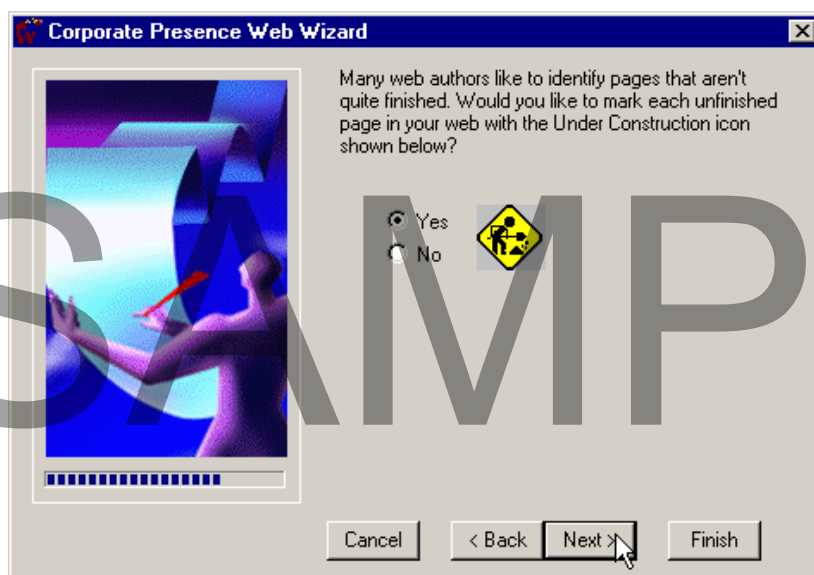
Corporate Presence Web Wizard

Many web authors like to identify pages that aren't quite finished. Would you like to mark each unfinished page in your web with the Under Construction icon shown below?

Yes
No

SAMP

Cancel
< Back
Next >
Finish